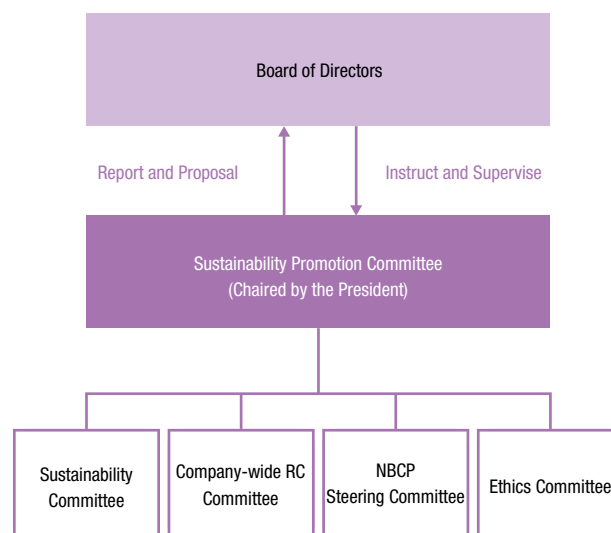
Board of Directors

Report and Proposal

Instruct and Supervise

Sustainability Promotion Committee
(Chaired by the President)

Sustainability Committee

Company-wide RC Committee

NBCP Steering Committee

Ethics Committee